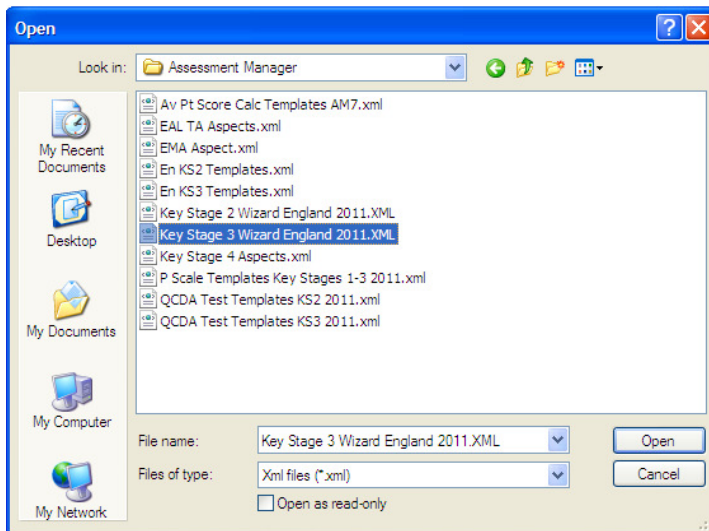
Open

?

Look in: Assessment Manager

My Recent Documents

Desktop

My Documents

My Computer

My Network

Av Pt Score Calc Templates AM7.xml
EAL TA Aspects.xml
EMA Aspect.xml
En KS2 Templates.xml
En KS3 Templates.xml
Key Stage 2 Wizard England 2011.XML
Key Stage 3 Wizard England 2011.XML
Key Stage 4 Aspects.xml
P Scale Templates Key Stages 1-3 2011.xml
QCDA Test Templates KS2 2011.xml
QCDA Test Templates KS3 2011.xml

File name: Key Stage 3 Wizard England 2011.XML

Files of type: Xml files (*.xml)

Open as read-only

Open

Cancel